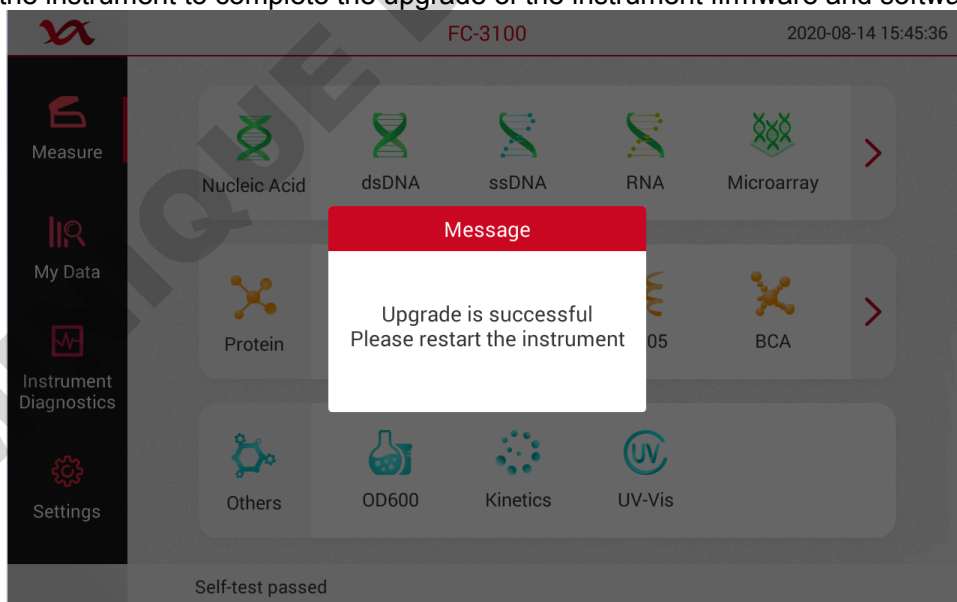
the instrument to complete the upgrade of the instrument firmware and softw

FC-3100

2020-08-14 15:45:36

Measure

My Data

Instrument Diagnostics

Settings

Nucleic Acid

dsDNA

ssDNA

RNA

Microarray

Protein

05

BCA

Others

OD600

Kinetics

UV-Vis

Message

Upgrade is successful
Please restart the instrument

Self-test passed